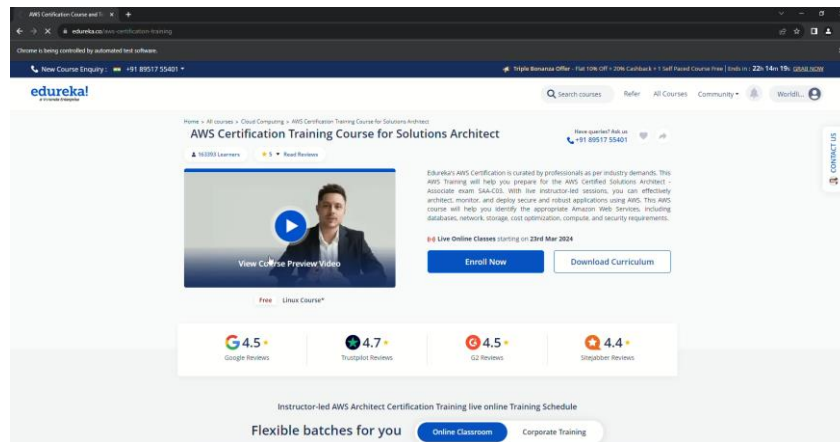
AWS Certification Course and T... ×  +

edureka.co/aws-certification-training

Chrome is being controlled by automated test software.

New Course Enquiry : +91 89517 55401

Triple Bonanza Offer - Flat 10% Off + 20% Cashback + 1 Self Paced Course Free | Ends in : 22h 14m 19s GRAB NOW

edureka!
a Vranda Enterprise

Search courses  Refer  All Courses  Community  Worldli...

Home > All courses > Cloud Computing > AWS Certification Training Course for Solutions Architect

AWS Certification Training Course for Solutions Architect

Have queries? Ask us
+91 89517 55401

163093 Learners  5  Read Reviews

Edureka's AWS Certification is curated by professionals as per industry demands. This AWS Training will help you prepare for the AWS Certified Solutions Architect - Associate exam SAA-C03. With live instructor-led sessions, you can effectively architect, monitor, and deploy secure and robust applications using AWS. This AWS course will help you identify the appropriate Amazon Web Services, including databases, network, storage, cost optimization, compute, and security requirements.

View Course Preview Video

Live Online Classes starting on 23rd Mar 2024

Enroll Now  Download Curriculum

Free  Linux Course*

CONTACT US

4.5 Google Reviews
4.7 Trustpilot Reviews
4.5 G2 Reviews
4.4 Sitejabber Reviews

Instructor-led AWS Architect Certification Training live online Training Schedule

Flexible batches for you  Online Classroom  Corporate Training